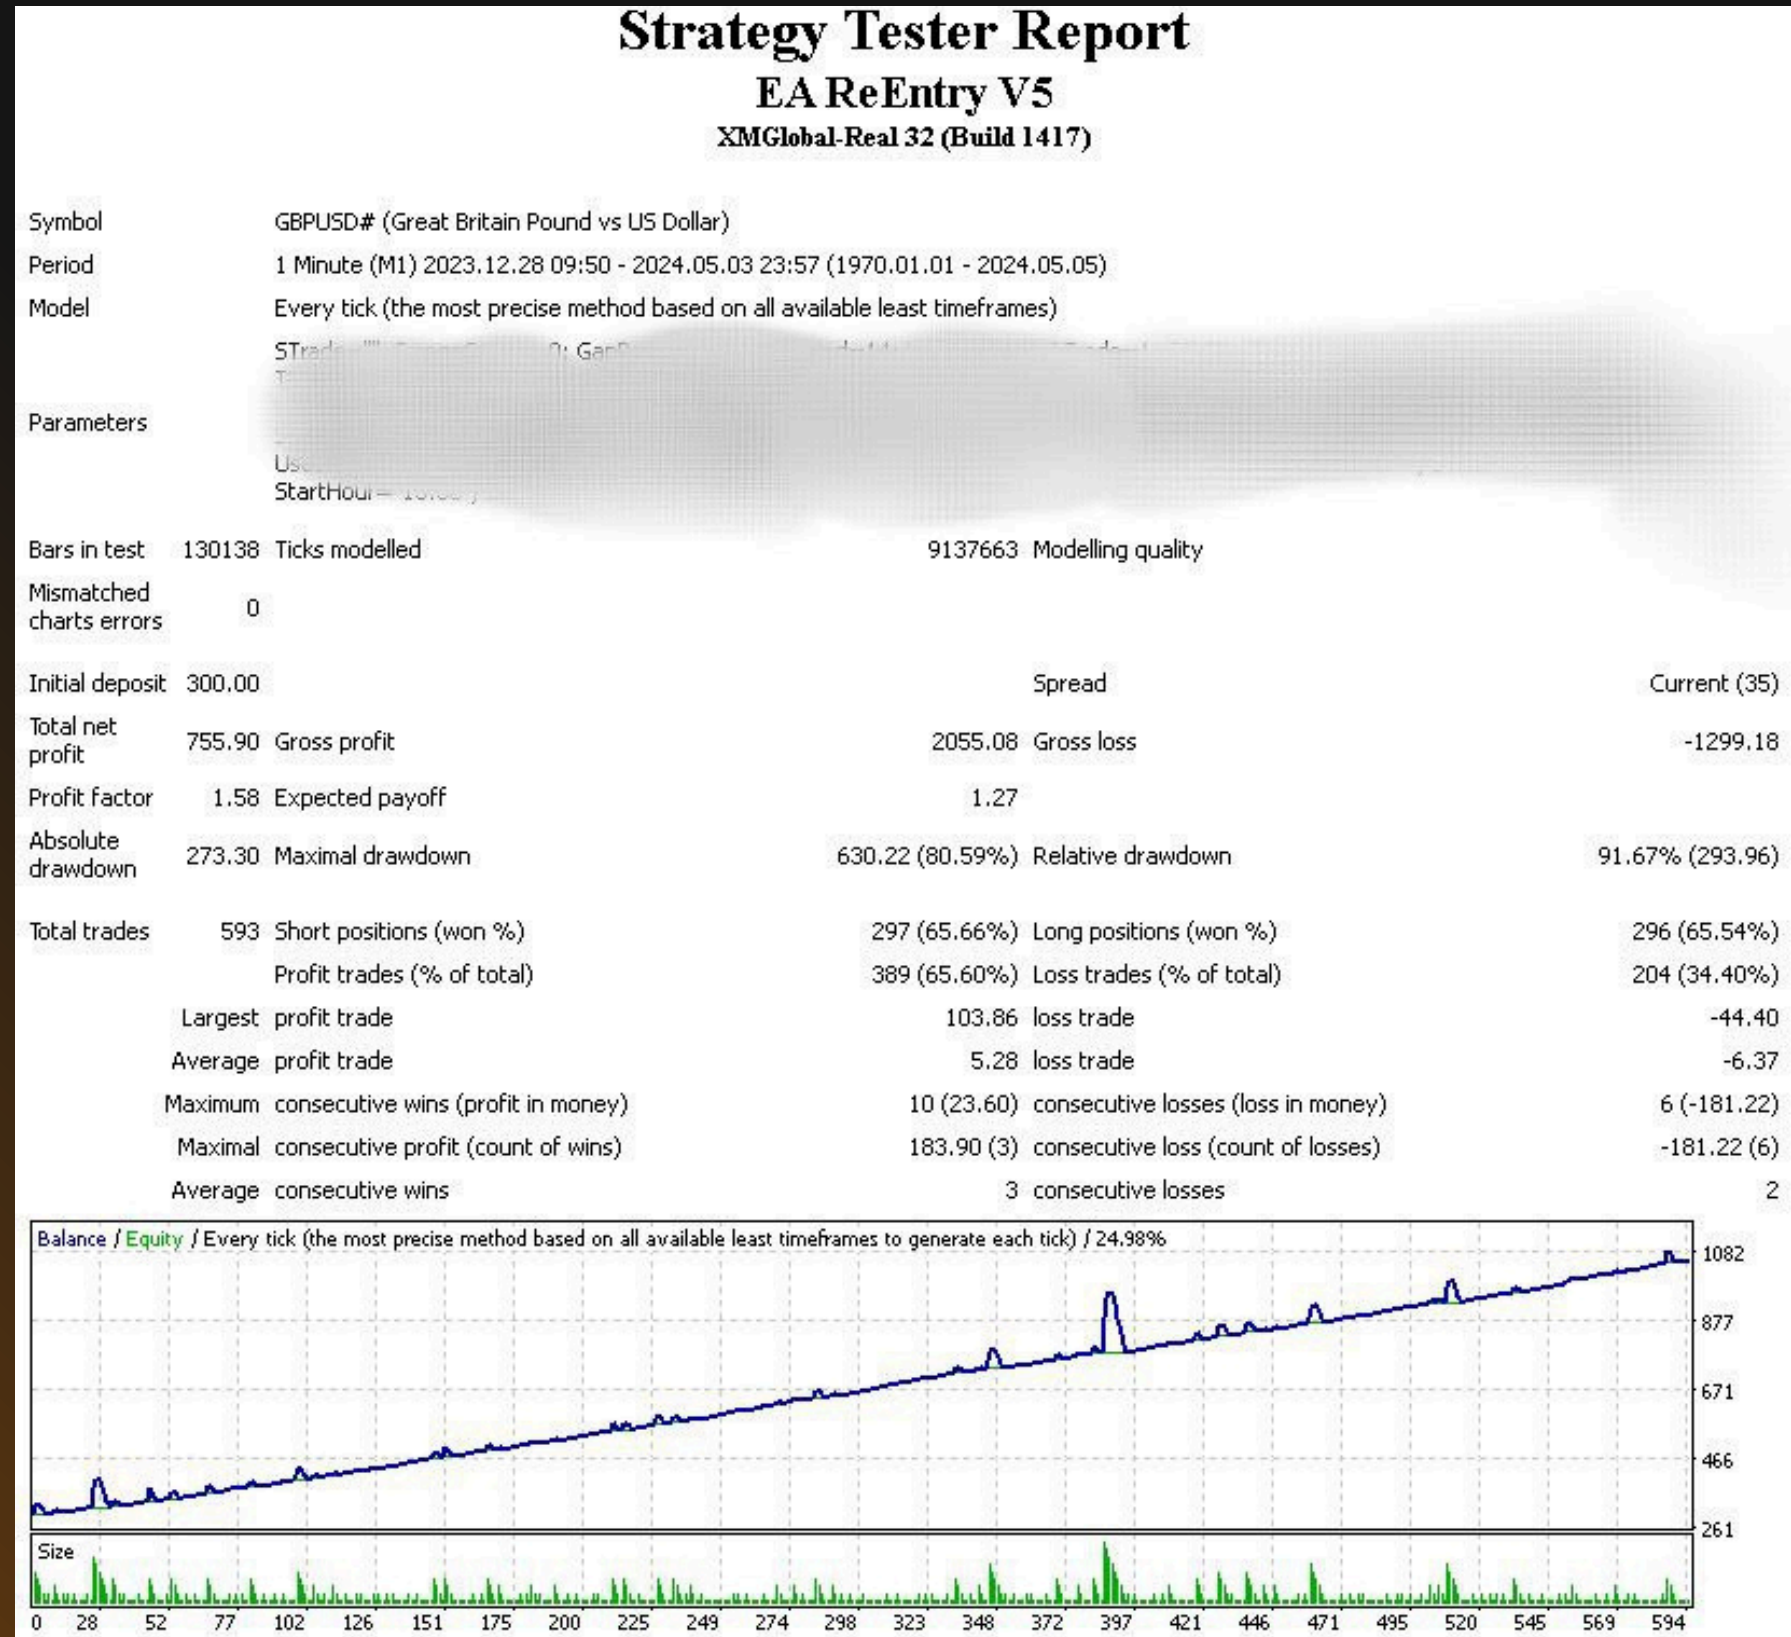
Strategy Tester Report
EA ReEntry V5
XMGlobal-Real 32 (Build 1417)

| | | | | | |
|---|---|---|---|---|---|
| Symbol | GBPUSD# (Great Britain Pound vs US Dollar) | | | | |
| Period | 1 Minute (M1) 2023.12.28 09:50 - 2024.05.03 23:57 (1970.01.01 - 2024.05.05) | | | | |
| Model | Every tick (the most precise method based on all available least timeframes) | | | | |
| Parameters | STrad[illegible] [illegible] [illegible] Us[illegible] StartHour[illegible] | | | | |
| Bars in test | 130138 | Ticks modelled | 9137663 | Modelling quality | |
| Mismatched charts errors | 0 | | | | |
| Initial deposit | 300.00 | | | Spread | Current (35) |
| Total net profit | 755.90 | Gross profit | 2055.08 | Gross loss | -1299.18 |
| Profit factor | 1.58 | Expected payoff | 1.27 | | |
| Absolute drawdown | 273.30 | Maximal drawdown | 630.22 (80.59%) | Relative drawdown | 91.67% (293.96) |
| Total trades | 593 | Short positions (won %) | 297 (65.66%) | Long positions (won %) | 296 (65.54%) |
| | | Profit trades (% of total) | 389 (65.60%) | Loss trades (% of total) | 204 (34.40%) |
| | Largest | profit trade | 103.86 | loss trade | -44.40 |
| | Average | profit trade | 5.28 | loss trade | -6.37 |
| | Maximum | consecutive wins (profit in money) | 10 (23.60) | consecutive losses (loss in money) | 6 (-181.22) |
| | Maximal | consecutive profit (count of wins) | 183.90 (3) | consecutive loss (count of losses) | -181.22 (6) |
| | Average | consecutive wins | 3 | consecutive losses | 2 |

Balance / Equity / Every tick (the most precise method based on all available least timeframes to generate each tick) / 24.98%
1082
877
671
466
261
Size
0 28 52 77 102 126 151 175 200 225 249 274 298 323 348 372 397 421 446 471 495 520 545 569 594